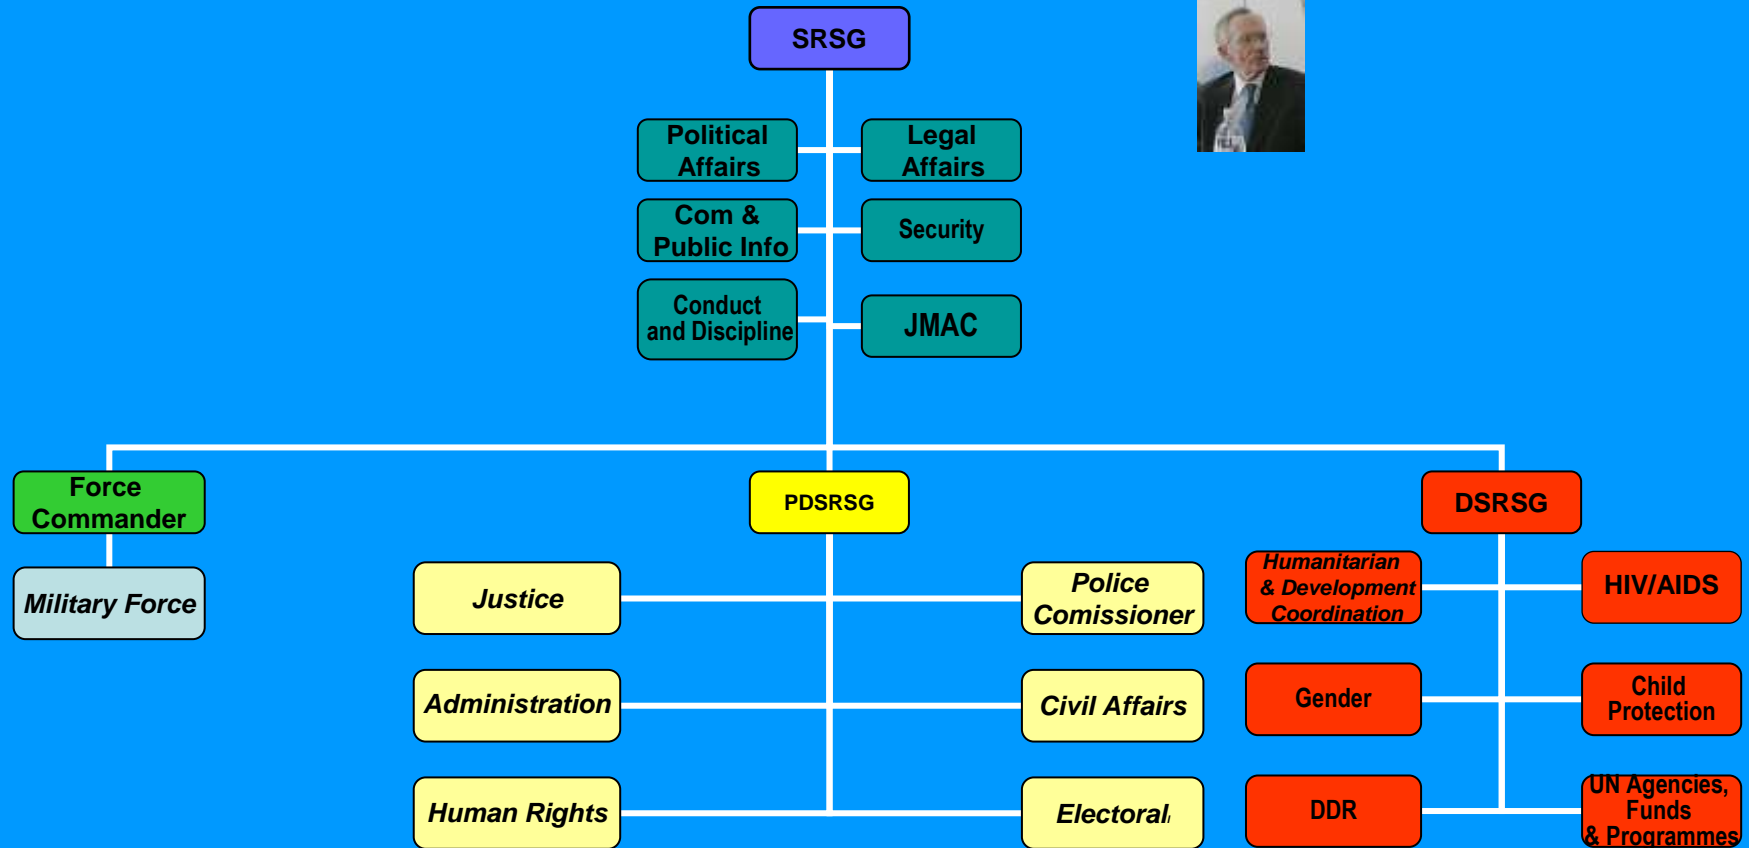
SRSG

Political Affairs

Legal Affairs

Com & Public Info

Security

Conduct and Discipline

JMAC

Force Commander

Military Force

PDSRSG

DSRSG

Justice

Police Comissioner

Humanitarian & Development Coordination

HIV/AIDS

Administration

Civil Affairs

Gender

Child Protection

Human Rights

Electoral

DDR

UN Agencies, Funds & Programmes